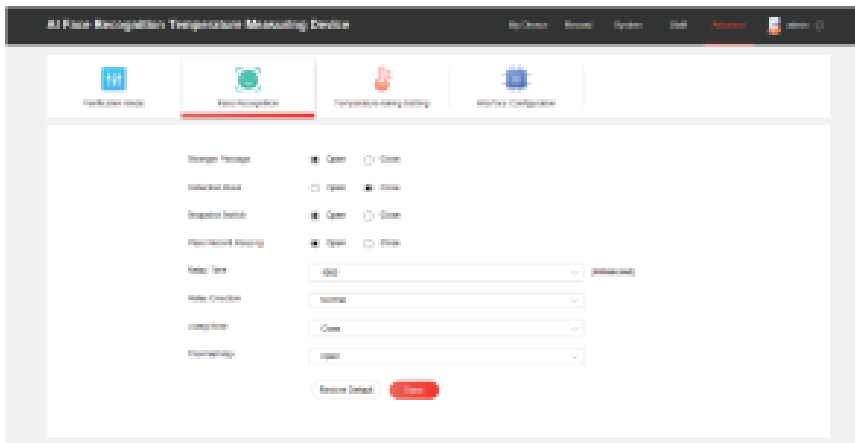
AI Face Recognition Temperature Measuring Device

MyDevice Record System Staff Advance admin

Verification Mode
Face Recognition
Temperature-taking Setting
Interface Configuration

Stranger Passage Open Close
Detection Mode Open Close
Snapshot Switch Open Close
Pass Record Keeping Open Close
Relay Time 500 (Millisecond)
Relay Direction Normal
Living Body Close
Sound Way Open

Restore Default Save